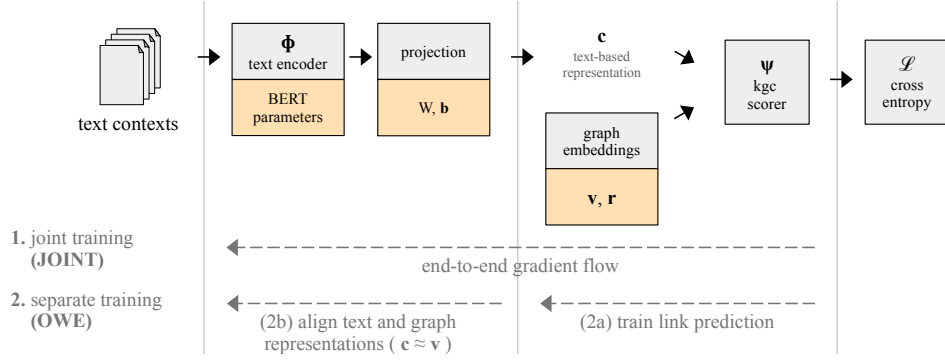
text contexts

$\mathbf{\Phi}$
text encoder

BERT parameters

projection

W, $\mathbf{b}$

$\mathbf{c}$
text-based representation

graph embeddings

$\mathbf{v}$, $\mathbf{r}$

$\mathbf{\Psi}$
kgc scorer

$\mathscr{L}$
cross entropy

**1.** joint training **(JOINT)**

end-to-end gradient flow

**2.** separate training **(OWE)**

(2b) align text and graph representations ( $\mathbf{c} \approx \mathbf{v}$ )

(2a) train link prediction